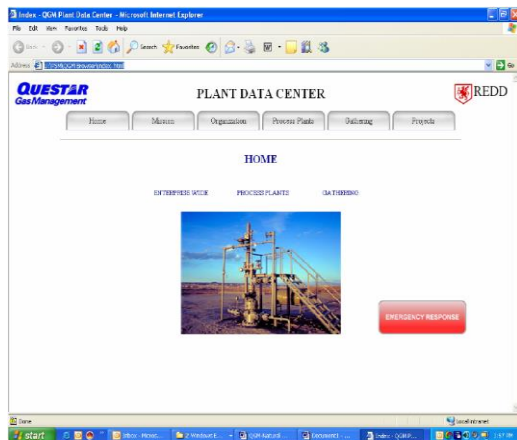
Index - QGM Plant Data Center - Microsoft Internet Explorer

File Edit View Favorites Tools Help

Back Search Favorites

Address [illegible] Go

QUESTAR Gas Management

PLANT DATA CENTER

REDD

Home Mission Organization Process Plants Gathering Projects

HOME

ENTERPRISE WIDE PROCESS PLANTS GATHERING

EMERGENCY RESPONSE

Done Local intranet

start Inbox - Micros... 2 Windows E... QGM Natural ... Document1 - ... Index - QGMP...